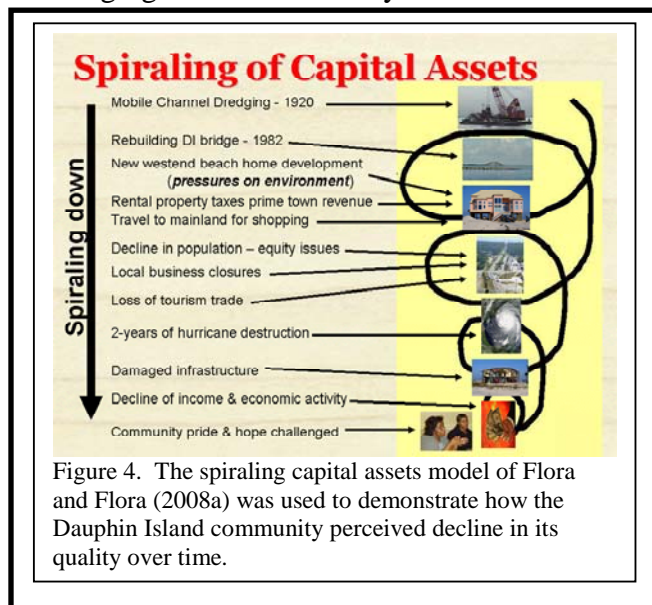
Spiraling of Capital Assets

Spiraling down

Mobile Channel Dredging - 1920

Rebuilding DI bridge - 1982

New westend beach home development (*pressures on environment*)

Rental property taxes prime town revenue

Travel to mainland for shopping

Decline in population – equity issues

Local business closures

Loss of tourism trade

2-years of hurricane destruction

Damaged infrastructure

Decline of income & economic activity

Community pride & hope challenged

Figure 4. The spiraling capital assets model of Flora and Flora (2008a) was used to demonstrate how the Dauphin Island community perceived decline in its quality over time.